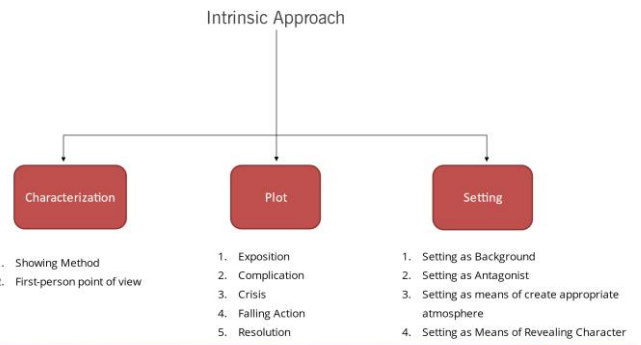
Intrinsic Approach

Characterization

Plot

Setting

1. Showing Method
2. First-person point of view

1. Exposition
2. Complication
3. Crisis
4. Falling Action
5. Resolution

1. Setting as Background
2. Setting as Antagonist
3. Setting as means of create appropriate atmosphere
4. Setting as Means of Revealing Character